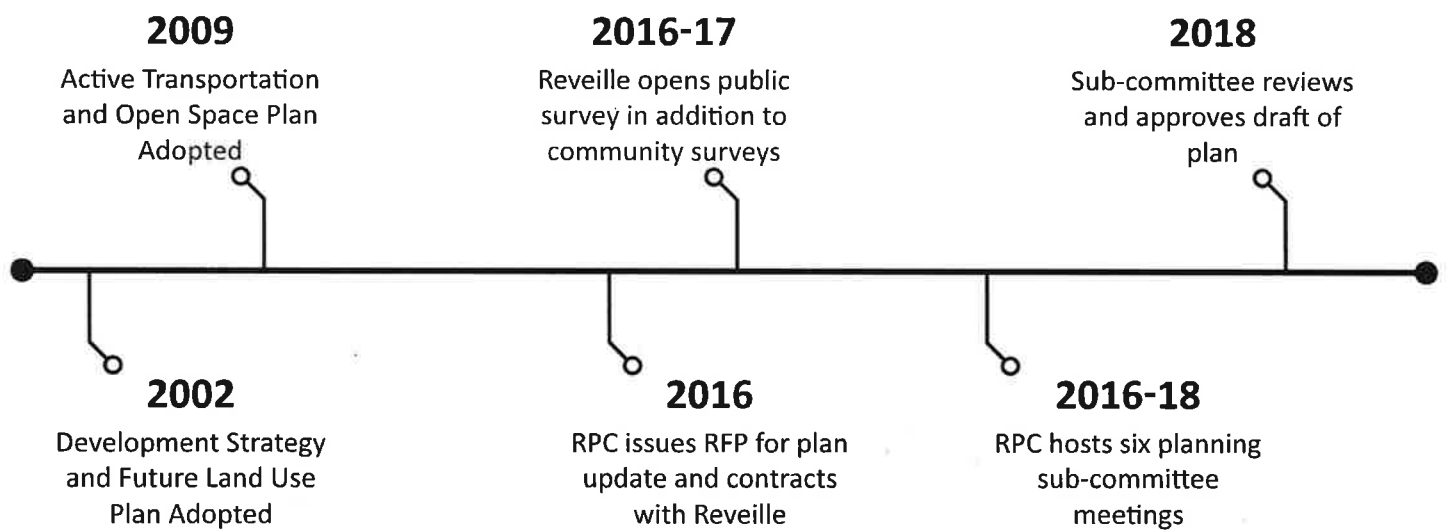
2009
Active Transportation and Open Space Plan Adopted

2016-17
Reveille opens public survey in addition to community surveys

2018
Sub-committee reviews and approves draft of plan

2002
Development Strategy and Future Land Use Plan Adopted

2016
RPC issues RFP for plan update and contracts with Reveille

2016-18
RPC hosts six planning sub-committee meetings